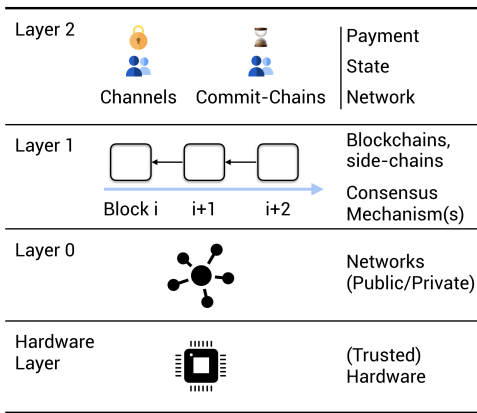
Layer 2

Channels Commit-Chains

Payment
State
Network

Layer 1

Block i i+1 i+2

Blockchains, side-chains
Consensus Mechanism(s)

Layer 0

Networks (Public/Private)

Hardware Layer

(Trusted) Hardware